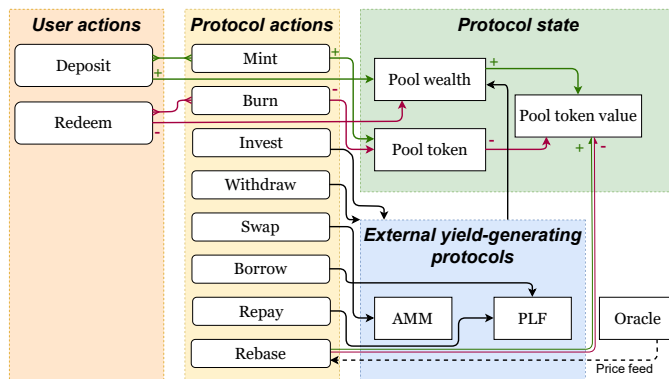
User actions

Deposit

Redeem

Protocol actions

Mint

Burn

Invest

Withdraw

Swap

Borrow

Repay

Rebase

Protocol state

Pool wealth

Pool token

Pool token value

External yield-generating protocols

AMM

PLF

Oracle

Price feed

+

+

-

-

+

-

-

+

+

-